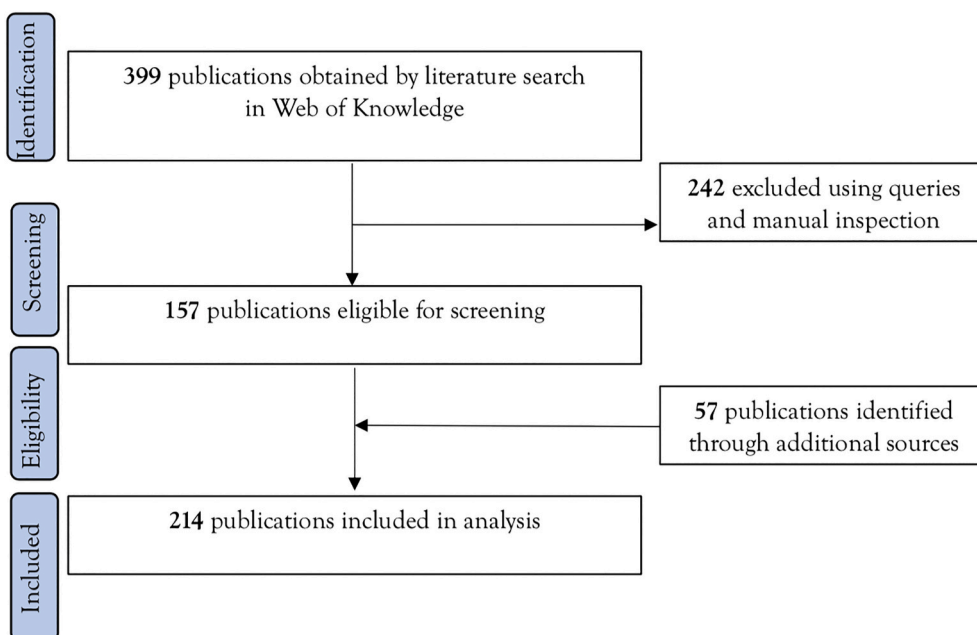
Identification

399 publications obtained by literature search in Web of Knowledge

242 excluded using queries and manual inspection

Screening

157 publications eligible for screening

Eligibility

57 publications identified through additional sources

Included

214 publications included in analysis